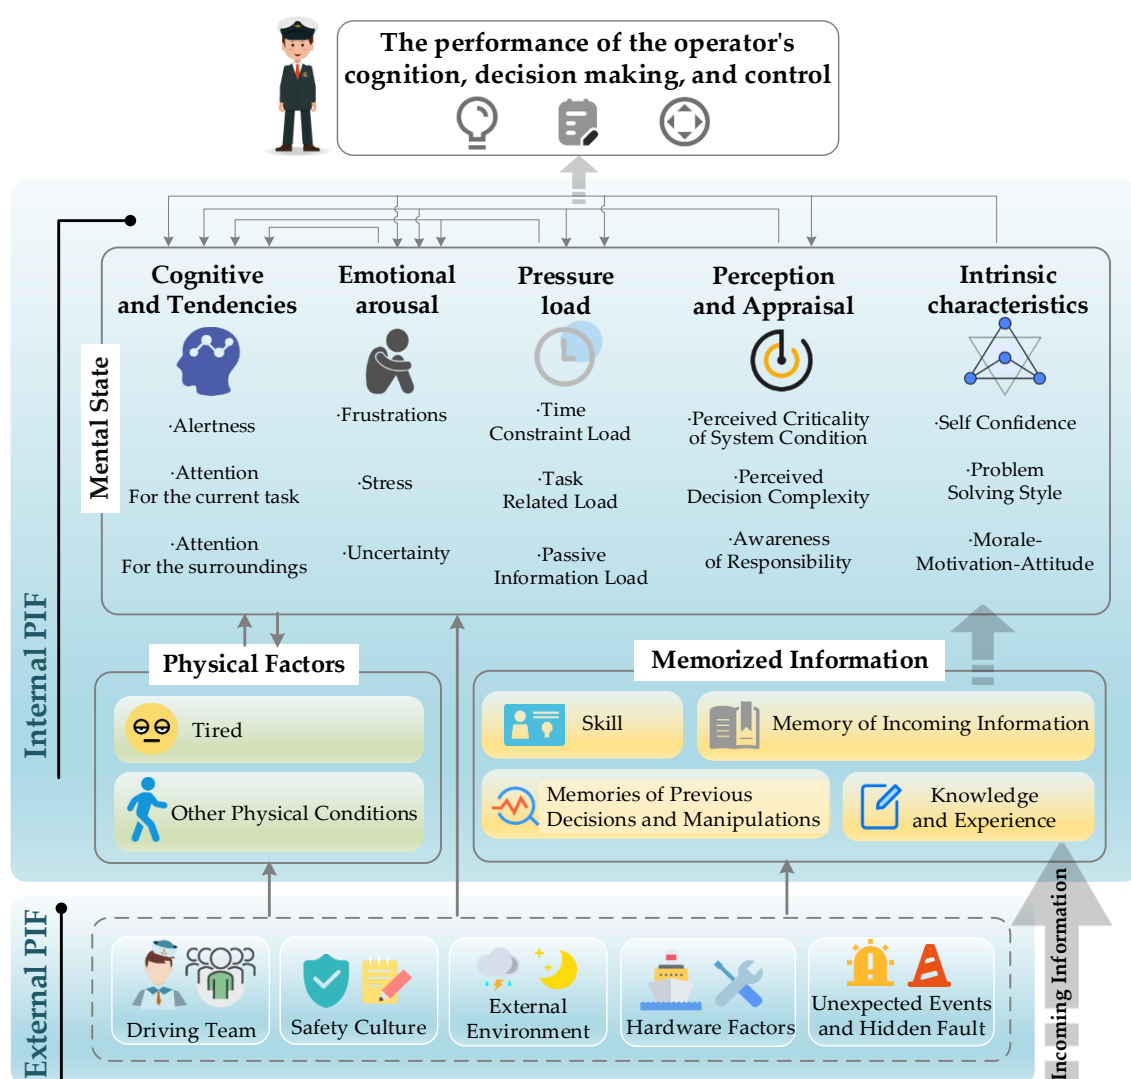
The performance of the operator's cognition, decision making, and control

Internal PIF

Mental State

Cognitive and Tendencies
·Alertness
·Attention For the current task
·Attention For the surroundings

Emotional arousal
·Frustrations
·Stress
·Uncertainty

Pressure load
·Time Constraint Load
·Task Related Load
·Passive Information Load

Perception and Appraisal
·Perceived Criticality of System Condition
·Perceived Decision Complexity
·Awareness of Responsibility

Intrinsic characteristics
·Self Confidence
·Problem Solving Style
·Morale-Motivation-Attitude

Physical Factors
Tired
Other Physical Conditions

Memorized Information
Skill
Memory of Incoming Information
Memories of Previous Decisions and Manipulations
Knowledge and Experience

External PIF

Driving Team
Safety Culture
External Environment
Hardware Factors
Unexpected Events and Hidden Fault

Incoming Information